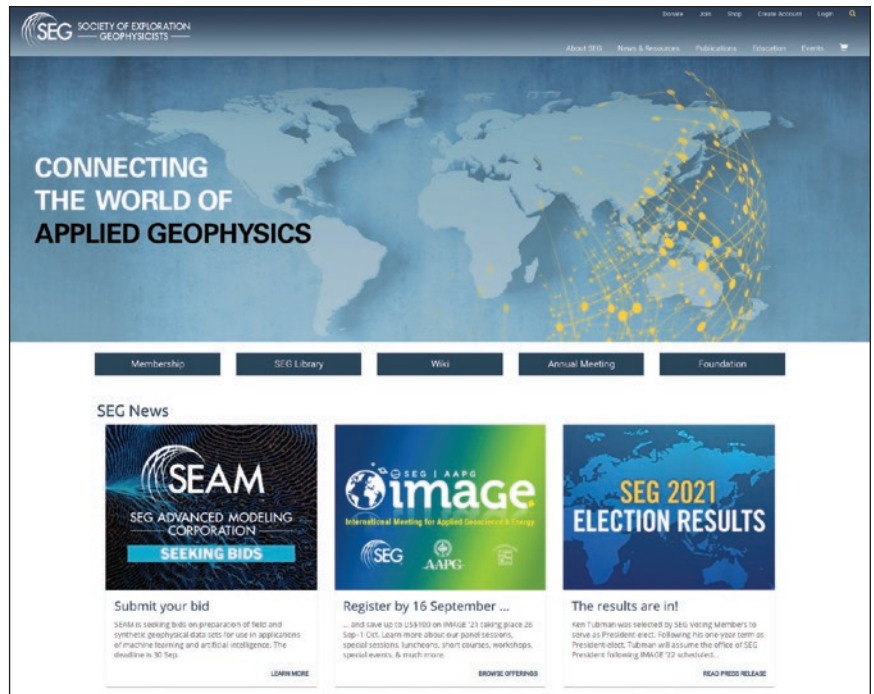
SEG SOCIETY OF EXPLORATION GEOPHYSICISTS

Donate Jobs Shop Create Account Login

About SEG News & Resources Publications Education Events

CONNECTING THE WORLD OF APPLIED GEOPHYSICS

Membership SEG Library Wiki Annual Meeting Foundation

SEG News

SEAM
SEG ADVANCED MODELING CORPORATION
SEEKING BIDS

Submit your bid

SEAM is seeking bids on preparation of field and synthetic geophysical data sets for use in applications of machine learning and artificial intelligence. The deadline is 30 Sep.

LEARN MORE

SEG | AAPG
image
International Meeting for Applied Geoscience & Energy
SEG AAPG

Register by 16 September ...

... and save up to US$100 on IMAGE '21 taking place 26 Sep-1 Oct. Learn more about our panel sessions, special sessions, luncheons, short courses, workshops, special events, & much more.

BROWSE OFFERINGS

SEG 2021 ELECTION RESULTS

The results are in!

Ken Tubman was selected by SEG Voting Members to serve as President-elect. Following his one-year term as President-elect, Tubman will assume the office of SEG President following IMAGE '22 scheduled...

READ PRESS RELEASE